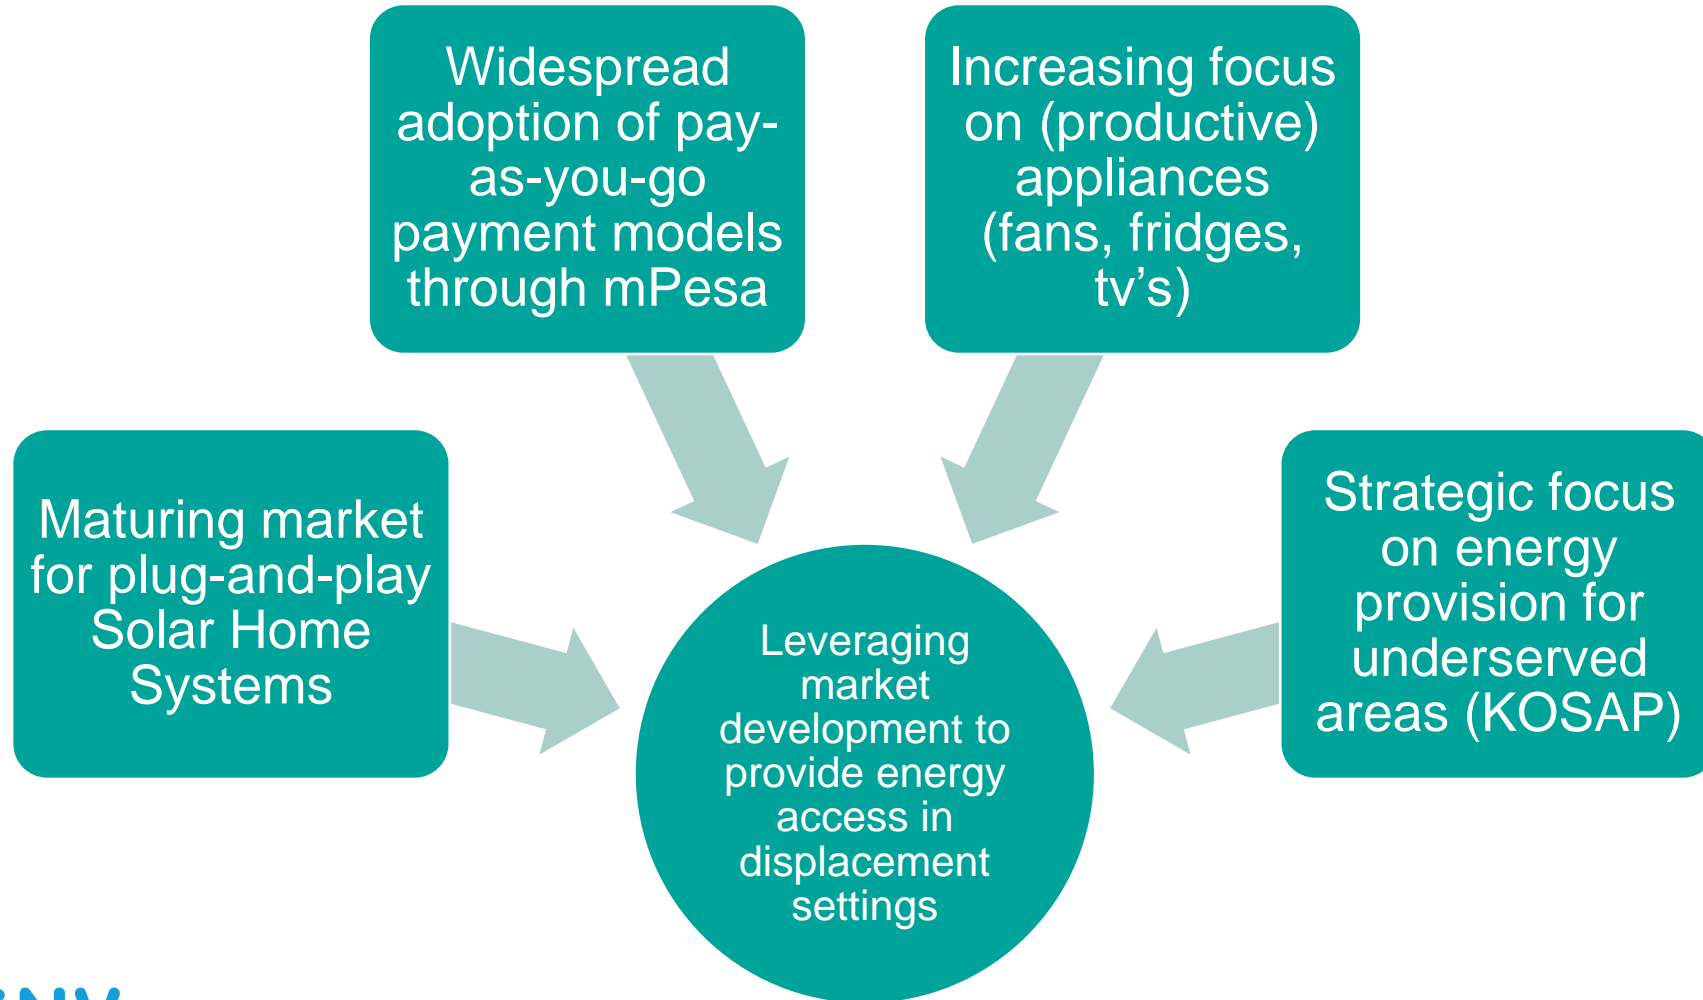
Widespread adoption of pay-as-you-go payment models through mPesa

Increasing focus on (productive) appliances (fans, fridges, tv’s)

Maturing market for plug-and-play Solar Home Systems

Strategic focus on energy provision for underserved areas (KOSAP)

Leveraging market development to provide energy access in displacement settings

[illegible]